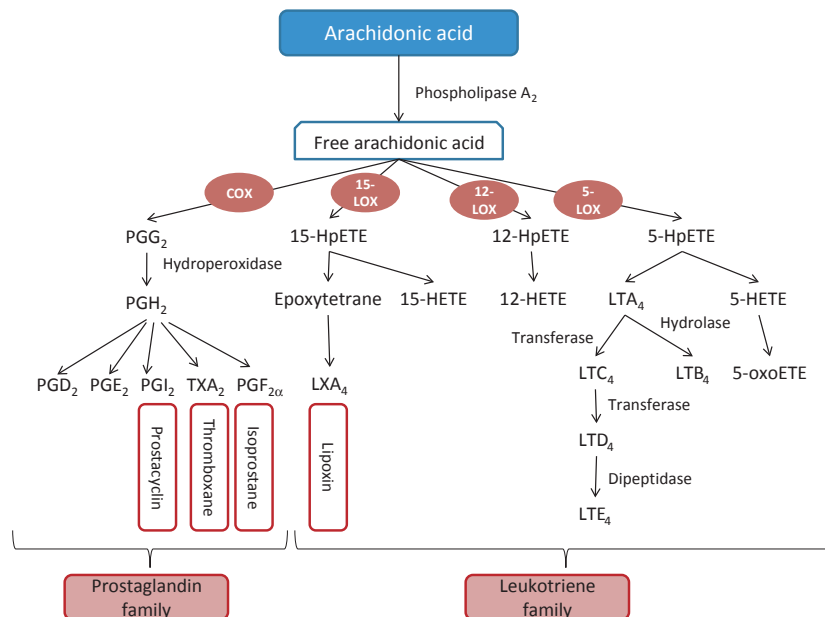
Arachidonic acid

Phospholipase $A_2$

Free arachidonic acid

COX

15-LOX

12-LOX

5-LOX

$PGG_2$

Hydroperoxidase

$PGH_2$

$PGD_2$ $PGE_2$ $PGI_2$ $TXA_2$ $PGF_{2\alpha}$

Prostacyclin

Thromboxane

Isoprostane

15-HpETE

Epoxytetrane

15-HETE

$LXA_4$

Lipoxin

12-HpETE

12-HETE

5-HpETE

$LTA_4$

5-HETE

Transferase

Hydrolase

$LTC_4$

$LTB_4$

5-oxoETE

Transferase

$LTD_4$

Dipeptidase

$LTE_4$

Prostaglandin family

Leukotriene family